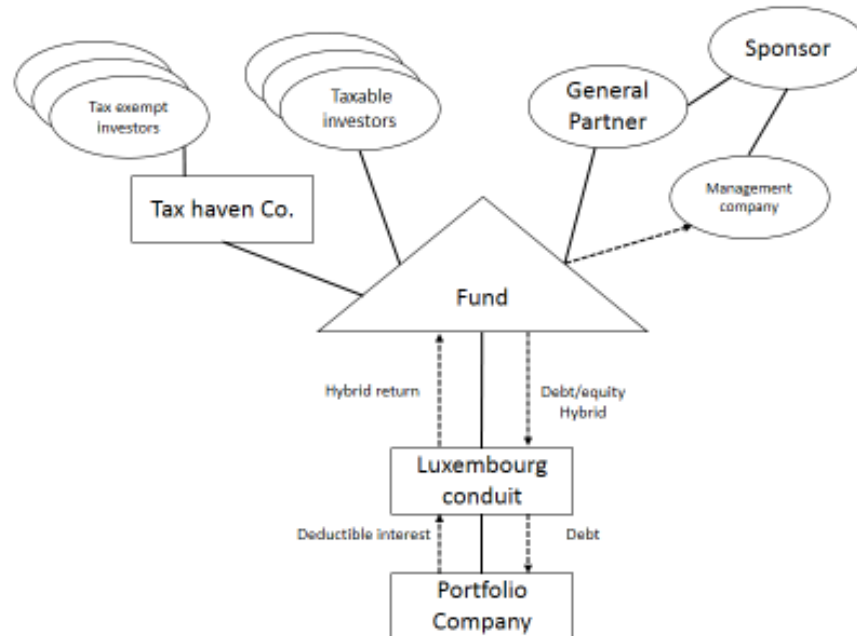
Tax exempt investors

Taxable investors

General Partner

Sponsor

Tax haven Co.

Management company

Fund

Hybrid return

Debt/equity Hybrid

Luxembourg conduit

Deductible interest

Debt

Portfolio Company